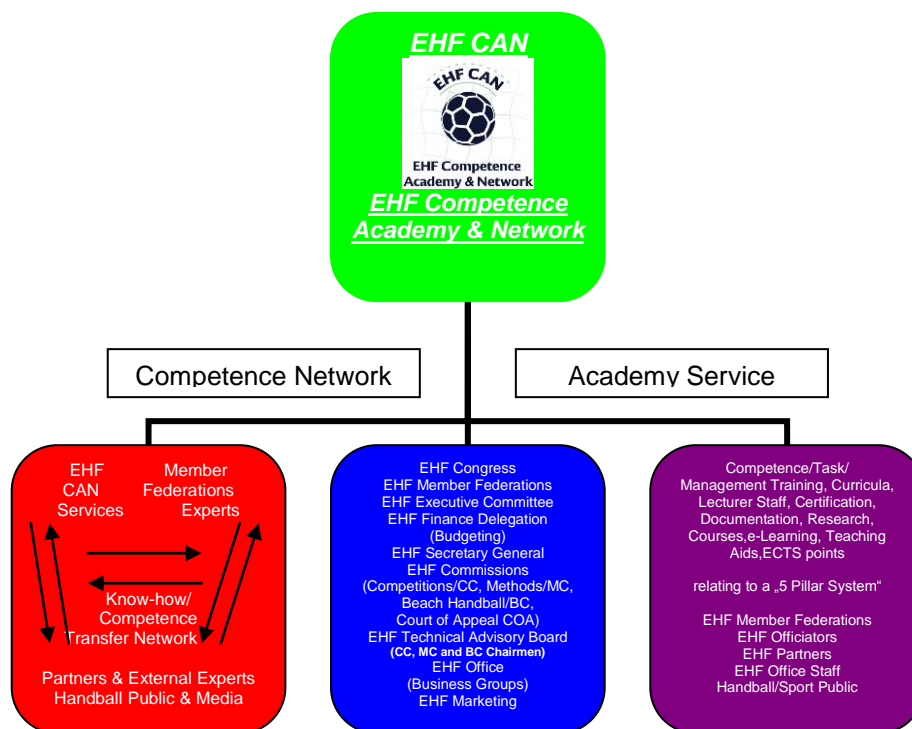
EHF CAN

EHF CAN

EHF Competence Academy & Network

EHF Competence Academy & Network

Competence Network

Academy Service

EHF CAN Services

Member Federations Experts

Know-how/ Competence Transfer Network

Partners & External Experts Handball Public & Media

EHF Congress
EHF Member Federations
EHF Executive Committee
EHF Finance Delegation (Budgeting)
EHF Secretary General
EHF Commissions (Competitions/CC, Methods/MC, Beach Handball/BC, Court of Appeal COA)
EHF Technical Advisory Board
(CC, MC and BC Chairmen)
EHF Office (Business Groups)
EHF Marketing

Competence/Task/ Management Training, Curricula, Lecturer Staff, Certification, Documentation, Research, Courses,e-Learning, Teaching Aids,ECTS points

relating to a „5 Pillar System“

EHF Member Federations
EHF Officiators
EHF Partners
EHF Office Staff
Handball/Sport Public